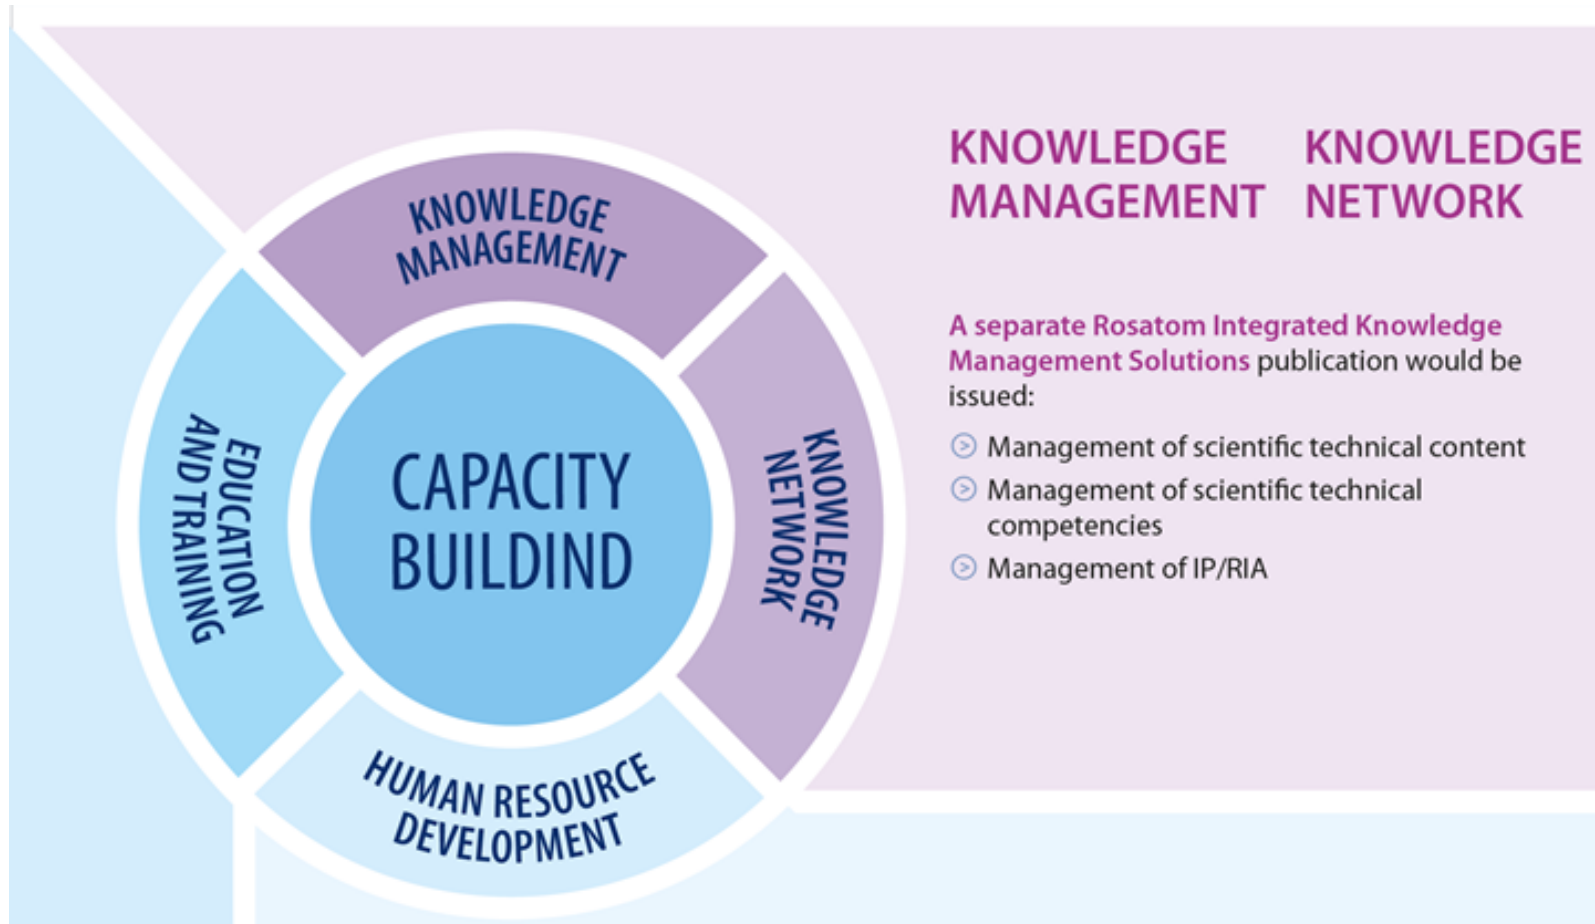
KNOWLEDGE MANAGEMENT

EDUCATION AND TRAINING

CAPACITY BUILDIND

KNOWLEDGE NETWORK

HUMAN RESOURCE DEVELOPMENT

KNOWLEDGE MANAGEMENT

KNOWLEDGE NETWORK

A separate Rosatom Integrated Knowledge Management Solutions publication would be issued:

Management of scientific technical content

Management of scientific technical competencies

Management of IP/RIA